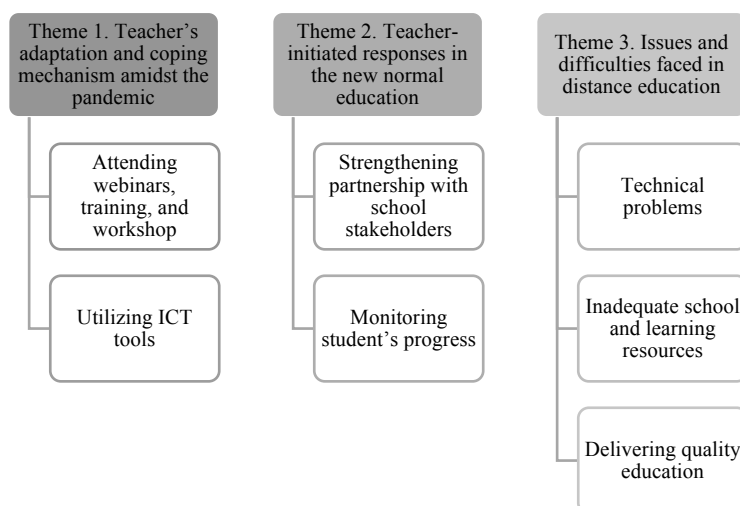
Theme 1. Teacher's adaptation and coping mechanism amidst the pandemic

Attending webinars, training, and workshop

Utilizing ICT tools

Theme 2. Teacher-initiated responses in the new normal education

Strengthening partnership with school stakeholders

Monitoring student's progress

Theme 3. Issues and difficulties faced in distance education

Technical problems

Inadequate school and learning resources

Delivering quality education